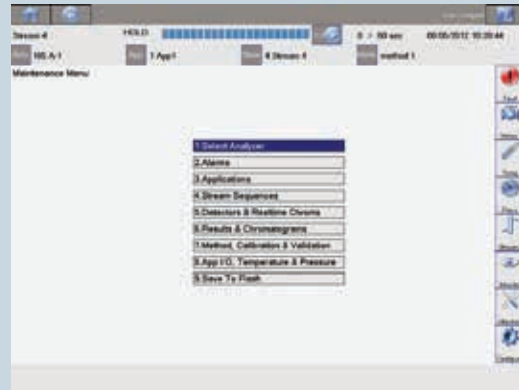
Stream 4
HOLD
0 > 90 sec
09/05/2012 10:20:44
NG A-1
1 App1
4 Stream 4
method 1
Maintenance Menu

1.Select Analyzer
2.Alarms
3.Applications
4.Stream Sequences
5.Detectors & Realtime Chroms
6.Results & Chromatograms
7.Method, Calibration & Validation
8.App I/O, Temperature & Pressure
9.Save To Flash